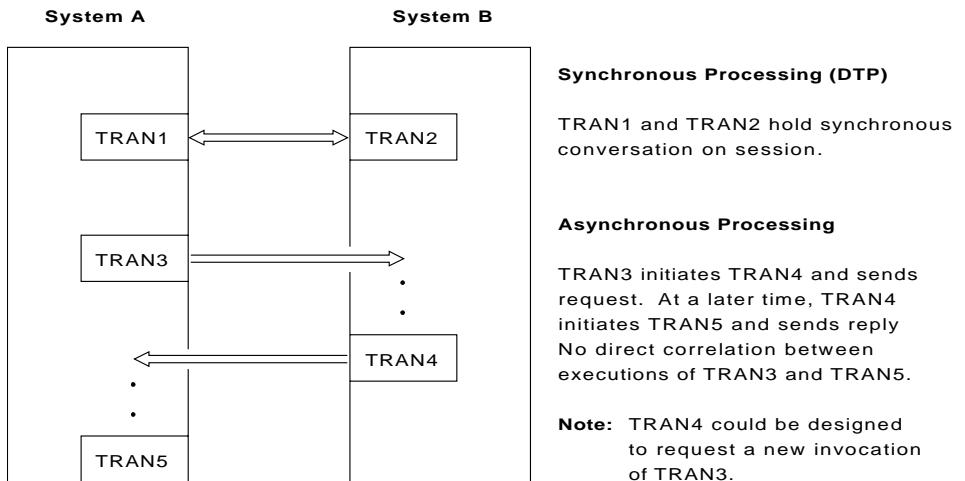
System A

System B

TRAN1

TRAN2

TRAN3

TRAN4

TRAN5

Synchronous Processing (DTP)

TRAN1 and TRAN2 hold synchronous conversation on session.

Asynchronous Processing

TRAN3 initiates TRAN4 and sends request. At a later time, TRAN4 initiates TRAN5 and sends reply No direct correlation between executions of TRAN3 and TRAN5.

Note: TRAN4 could be designed to request a new invocation of TRAN3.